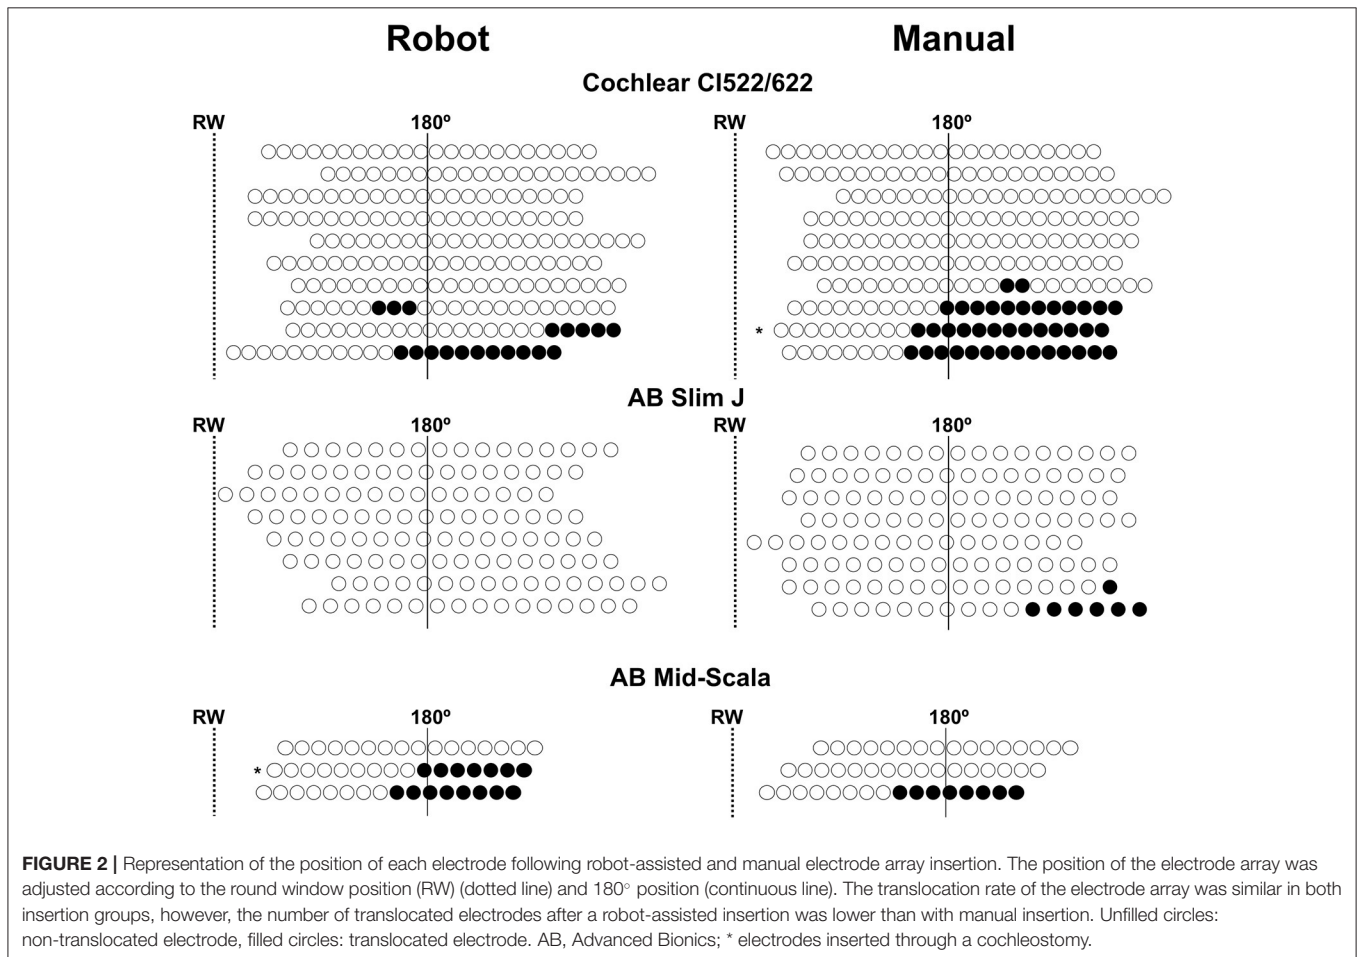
Robot

Manual

Cochlear CI522/622

RW

180º

RW

180º

*

AB Slim J

RW

180º

RW

180º

AB Mid-Scala

RW

180º

RW

180º

*

**FIGURE 2 |** Representation of the position of each electrode following robot-assisted and manual electrode array insertion. The position of the electrode array was adjusted according to the round window position (RW) (dotted line) and 180° position (continuous line). The translocation rate of the electrode array was similar in both insertion groups, however, the number of translocated electrodes after a robot-assisted insertion was lower than with manual insertion. Unfilled circles: non-translocated electrode, filled circles: translocated electrode. AB, Advanced Bionics; * electrodes inserted through a cochleostomy.